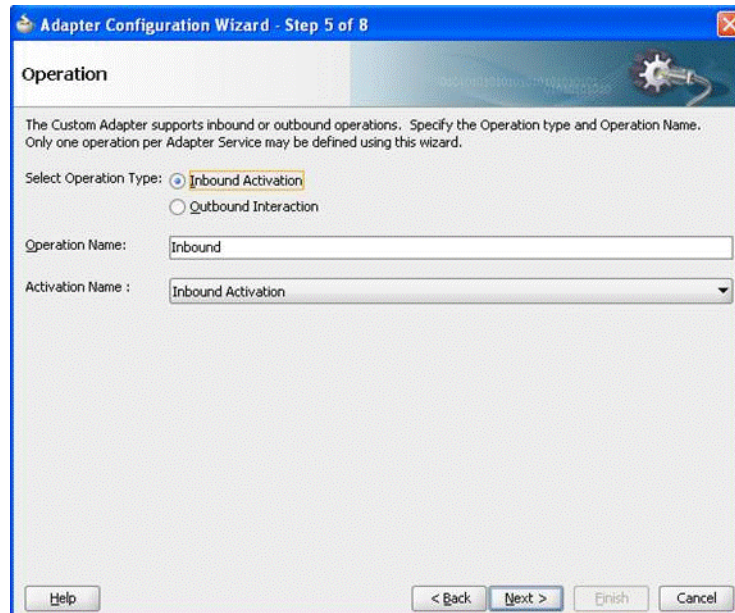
Adapter Configuration Wizard - Step 5 of 8

Operation

The Custom Adapter supports inbound or outbound operations. Specify the Operation type and Operation Name. Only one operation per Adapter Service may be defined using this wizard.

Select Operation Type: Inbound Activation

Outbound Interaction

Operation Name: Inbound

Activation Name : Inbound Activation

Help

< Back

Next >

Finish

Cancel